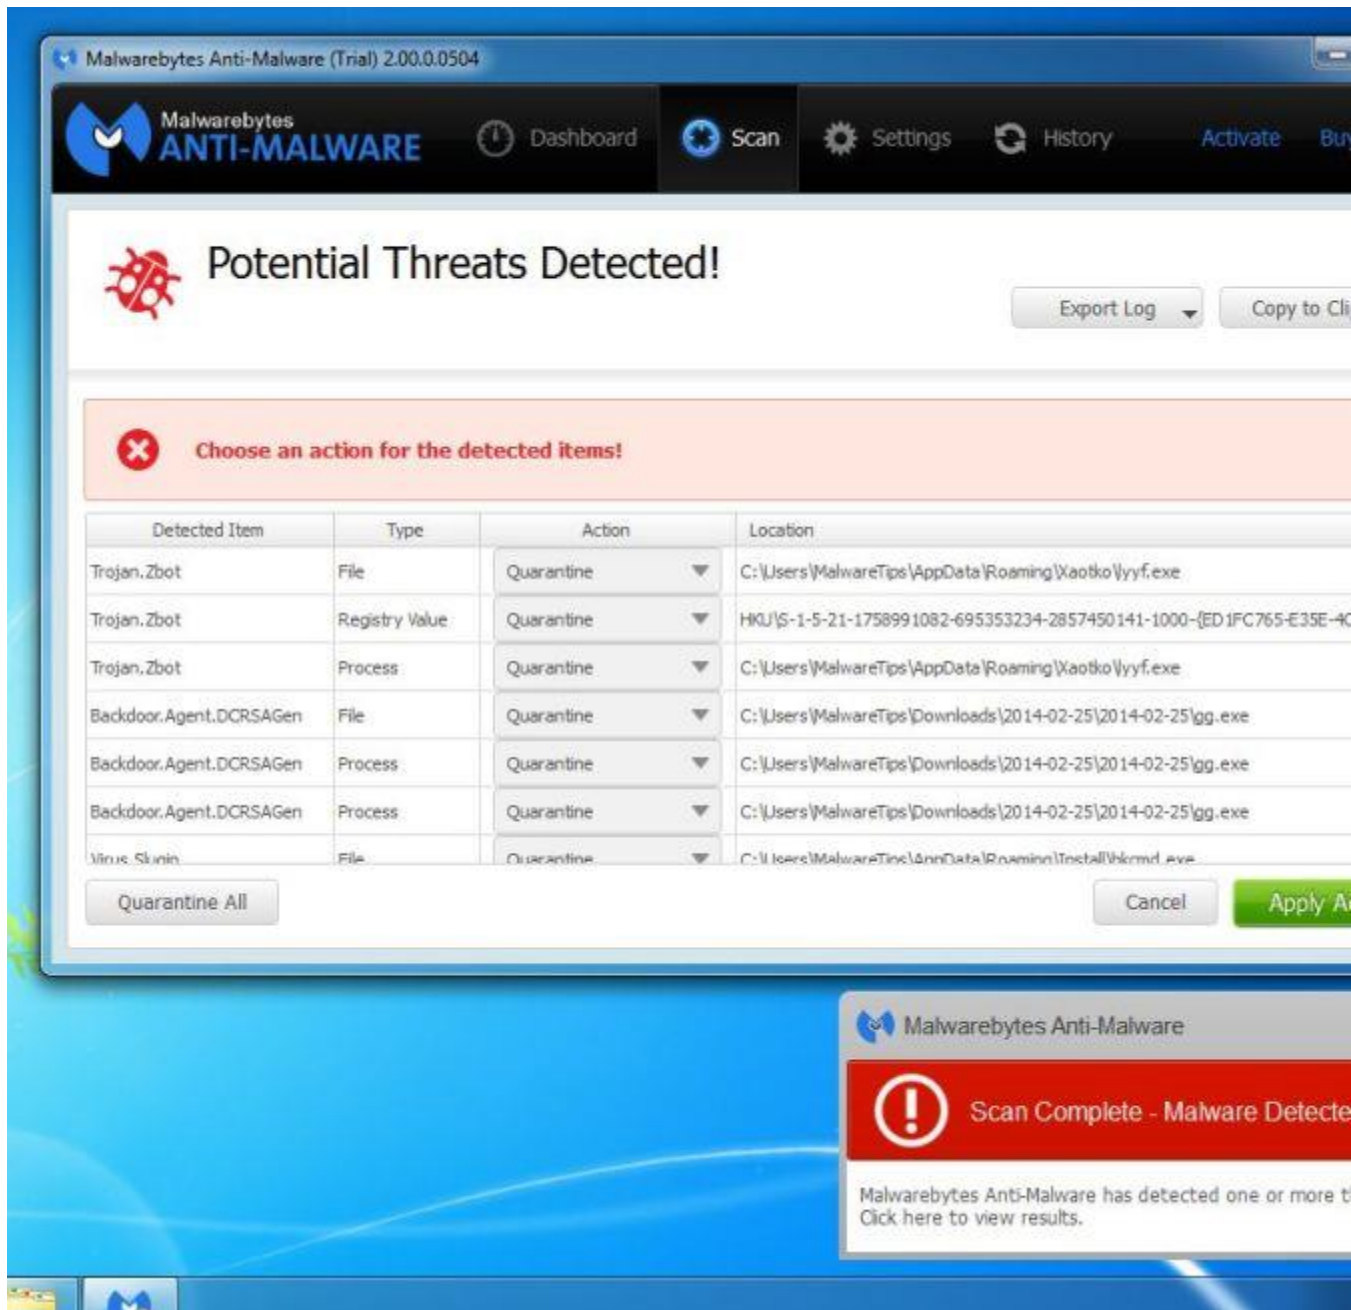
Malwarebytes Anti-Malware (Trial) 2.00.0.0504

Malwarebytes
ANTI-MALWARE

Dashboard Scan Settings History Activate Bu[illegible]

Potential Threats Detected!

Export Log

Copy to Cli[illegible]

Choose an action for the detected items!

| Detected Item | Type | Action | Location |
|---|---|---|---|
| Trojan.Zbot | File | Quarantine | C:\Users\MalwareTips\AppData\Roaming\Xaotko\yyf.exe |
| Trojan.Zbot | Registry Value | Quarantine | HKU\S-1-5-21-1758991082-695353234-2857450141-1000-{ED1FC765-E35E-4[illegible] |
| Trojan.Zbot | Process | Quarantine | C:\Users\MalwareTips\AppData\Roaming\Xaotko\yyf.exe |
| Backdoor.Agent.DCRSAGen | File | Quarantine | C:\Users\MalwareTips\Downloads\2014-02-25\2014-02-25\gg.exe |
| Backdoor.Agent.DCRSAGen | Process | Quarantine | C:\Users\MalwareTips\Downloads\2014-02-25\2014-02-25\gg.exe |
| Backdoor.Agent.DCRSAGen | Process | Quarantine | C:\Users\MalwareTips\Downloads\2014-02-25\2014-02-25\gg.exe |
| Virus.Slugin | File | Quarantine | C:\Users\MalwareTips\AppData\Roaming\Install\hkcmd.exe |

Quarantine All

Cancel

Apply A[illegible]

Malwarebytes Anti-Malware

Scan Complete - Malware Detecte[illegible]

Malwarebytes Anti-Malware has detected one or more t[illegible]
Click here to view results.